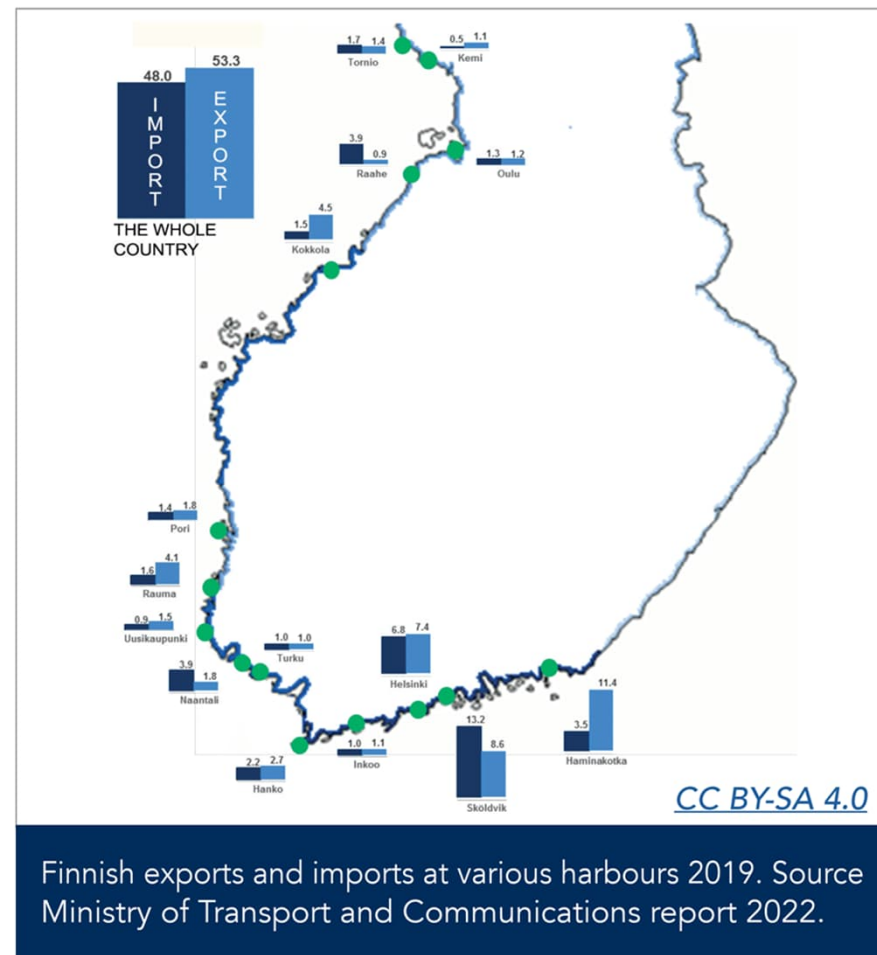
48.0
53.3
IMPORT
EXPORT
THE WHOLE COUNTRY

1.7 1.4
Tornio

0.5 1.1
Kemi

3.9 0.9
Raahe

1.3 1.2
Oulu

1.5 4.5
Kokkola

1.4 1.8
Pori

1.6 4.1
Rauma

0.9 1.5
Uusikaupunki

1.0 1.0
Turku

3.9 1.8
Naantali

6.8 7.4
Helsinki

13.2 8.6
Sköldvik

3.5 11.4
Haminakotka

2.2 2.7
Hanko

1.0 1.1
Inkoo

CC BY-SA 4.0

Finnish exports and imports at various harbours 2019. Source Ministry of Transport and Communications report 2022.